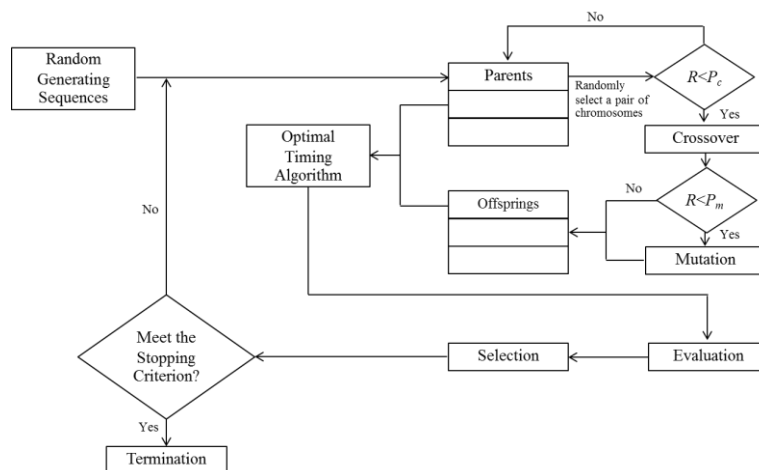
Random Generating Sequences

No

Parents

Randomly select a pair of chromosomes

$R<P_c$

Yes

Crossover

Optimal Timing Algorithm

No

No

$R<P_m$

Offsprings

Yes

Mutation

Meet the Stopping Criterion?

Selection

Evaluation

Yes

Termination